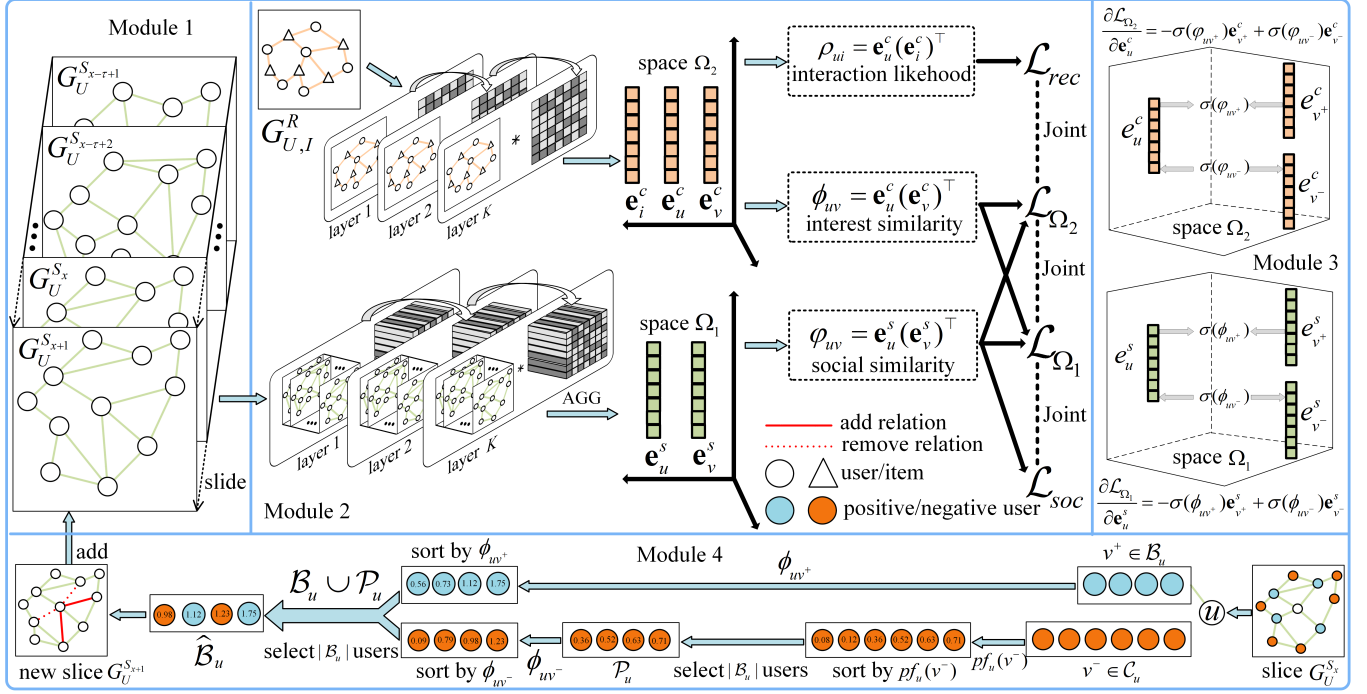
Module 1

$G_U^{S_{x-\tau+1}}$

$G_U^{S_{x-\tau+2}}$

$G_U^{S_x}$

$G_U^{S_{x+1}}$

slide

add

new slice $G_U^{S_{x+1}}$

$G_{U,I}^R$

layer 1

layer 2

layer $K$

*

$\mathbf{e}_i^c$ $\mathbf{e}_u^c$ $\mathbf{e}_v^c$

space $\Omega_2$

$\rho_{ui} = \mathbf{e}_u^c(\mathbf{e}_i^c)^\top$
interaction likehood

$\phi_{uv} = \mathbf{e}_u^c(\mathbf{e}_v^c)^\top$
interest similarity

layer 1

layer 2

layer $K$

*

AGG

space $\Omega_1$

$\mathbf{e}_u^s$ $\mathbf{e}_v^s$

$\varphi_{uv} = \mathbf{e}_u^s(\mathbf{e}_v^s)^\top$
social similarity

add relation
remove relation
user/item
positive/negative user

Module 2

$\mathcal{L}_{rec}$

Joint

$\mathcal{L}_{\Omega_2}$

Joint

$\mathcal{L}_{\Omega_1}$

Joint

$\mathcal{L}_{soc}$

$\frac{\partial \mathcal{L}_{\Omega_2}}{\partial \mathbf{e}_u^c} = -\sigma(\varphi_{uv^+})\mathbf{e}_{v^+}^c + \sigma(\varphi_{uv^-})\mathbf{e}_{v^-}^c$

$\mathbf{e}_u^c$

$\sigma(\varphi_{uv^+})$

$\sigma(\varphi_{uv^-})$

$\mathbf{e}_{v^+}^c$

$\mathbf{e}_{v^-}^c$

space $\Omega_2$

Module 3

$\mathbf{e}_u^s$

$\sigma(\phi_{uv^+})$

$\sigma(\phi_{uv^-})$

$\mathbf{e}_{v^+}^s$

$\mathbf{e}_{v^-}^s$

space $\Omega_1$

$\frac{\partial \mathcal{L}_{\Omega_1}}{\partial \mathbf{e}_u^s} = -\sigma(\phi_{uv^+})\mathbf{e}_{v^+}^s + \sigma(\phi_{uv^-})\mathbf{e}_{v^-}^s$

Module 4

sort by $\phi_{uv^+}$

0.56 0.73 1.12 1.75

$\phi_{uv^+}$

$v^+ \in \mathcal{B}_u$

$\mathcal{B}_u \cup \mathcal{P}_u$

0.98 1.12 1.23 1.75

$\widehat{\mathcal{B}}_u$

0.09 0.79 0.98 1.23

select $|\mathcal{B}_u|$ users

sort by $\phi_{uv^-}$

$\phi_{uv^-}$

0.36 0.52 0.63 0.71

$\mathcal{P}_u$

select $|\mathcal{B}_u|$ users

0.08 0.12 0.36 0.52 0.63 0.71

sort by $pf_u(v^-)$

$pf_u(v^-)$

$v^- \in \mathcal{C}_u$

$u$

slice $G_U^{S_x}$